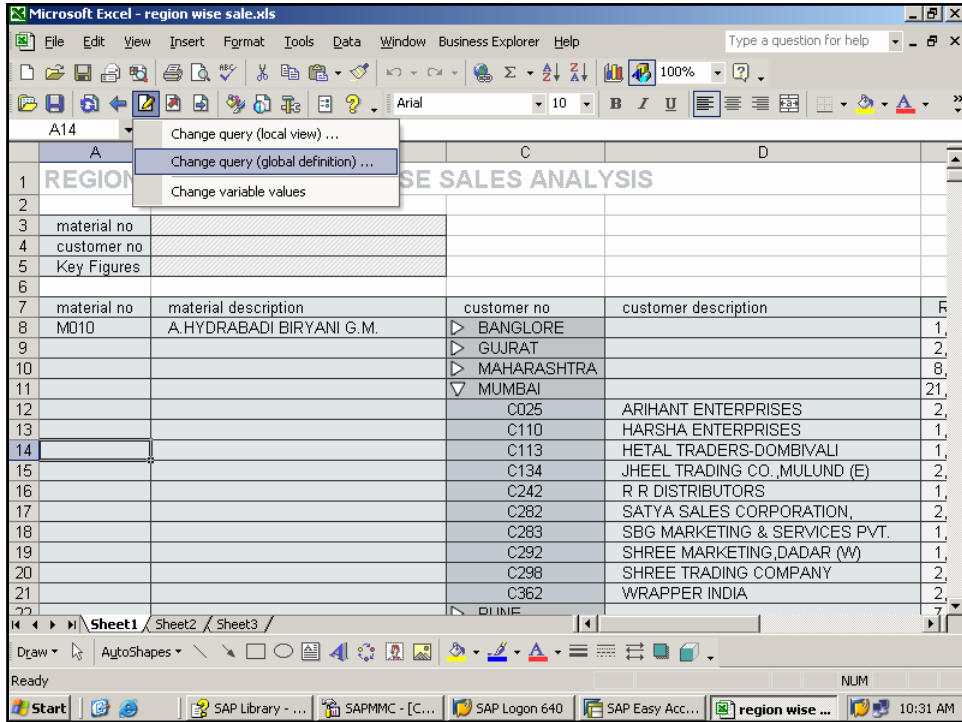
Microsoft Excel - region wise sale.xls

File Edit View Insert Format Tools Data Window Business Explorer Help

Type a question for help

100%

Arial 10 B I U

A14

Change query (local view) ...
Change query (global definition) ...
Change variable values

| | A | B | C | D | |
|---|---|---|---|---|---|
| 1 | REGION | SE SALES ANALYSIS | | | |
| 2 | | | | | |
| 3 | material no | | | | |
| 4 | customer no | | | | |
| 5 | Key Figures | | | | |
| 6 | | | | | |
| 7 | material no | material description | customer no | customer description | R |
| 8 | M010 | A.HYDRABADI BIRYANI G.M. | BANGLORE | | 1, |
| 9 | | | GUJRAT | | 2, |
| 10 | | | MAHARASHTRA | | 8, |
| 11 | | | MUMBAI | | 21, |
| 12 | | | C025 | ARIHANT ENTERPRISES | 2, |
| 13 | | | C110 | HARSHA ENTERPRISES | 1, |
| 14 | | | C113 | HETAL TRADERS-DOMBIVALI | 1, |
| 15 | | | C134 | JHEEL TRADING CO.,MULUND (E) | 2, |
| 16 | | | C242 | R R DISTRIBUTORS | 1, |
| 17 | | | C282 | SATYA SALES CORPORATION, | 2, |
| 18 | | | C283 | SBG MARKETING & SERVICES PVT. | 1, |
| 19 | | | C292 | SHREE MARKETING,DADAR (W) | 1, |
| 20 | | | C298 | SHREE TRADING COMPANY | 2, |
| 21 | | | C362 | WRAPPER INDIA | 2, |
| 22 | | | PUNE | | 7 |

Sheet1 Sheet2 Sheet3

Draw AutoShapes

Ready NUM

Start SAP Library - ... SAPMMC - [C... SAP Logon 640 SAP Easy Acc... region wise ... 10:31 AM